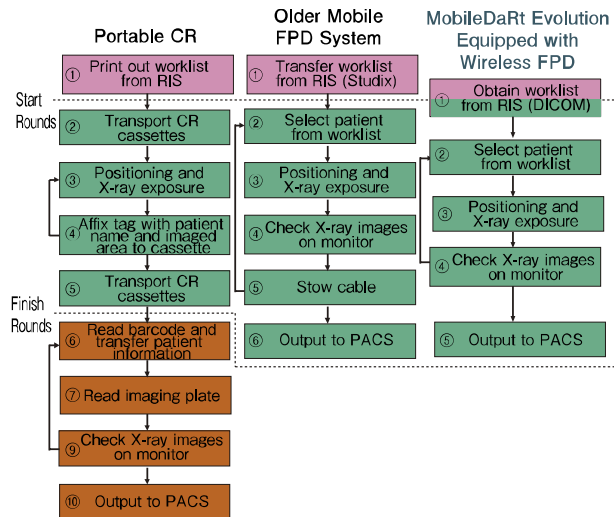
Portable CR

Older Mobile FPD System

MobileDaRt Evolution Equipped with Wireless FPD

Start Rounds

Finish Rounds

① Print out worklist from RIS

② Transport CR cassettes

③ Positioning and X-ray exposure

④ Affix tag with patient name and imaged area to cassette

⑤ Transport CR cassettes

⑥ Read barcode and transfer patient information

⑦ Read imaging plate

⑨ Check X-ray images on monitor

⑩ Output to PACS

① Transfer worklist from RIS (Studix)

② Select patient from worklist

③ Positioning and X-ray exposure

④ Check X-ray images on monitor

⑤ Stow cable

⑥ Output to PACS

① Obtain worklist from RIS (DICOM)

② Select patient from worklist

③ Positioning and X-ray exposure

④ Check X-ray images on monitor

⑤ Output to PACS